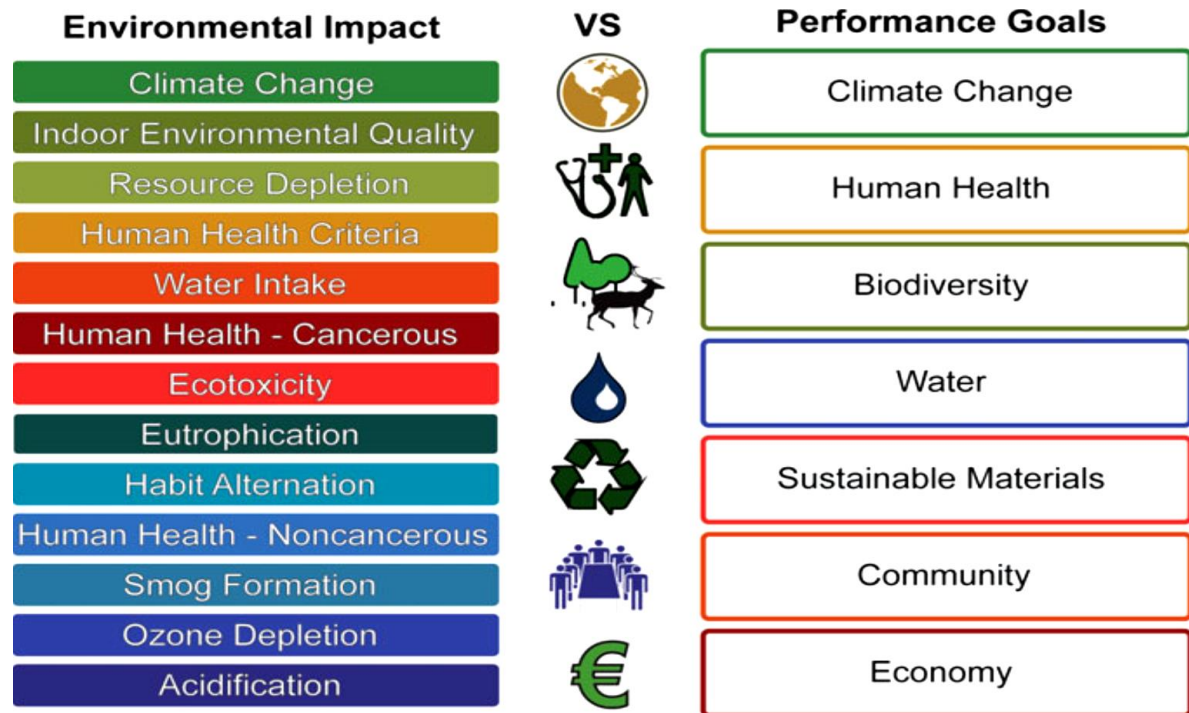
Environmental Impact

Climate Change
Indoor Environmental Quality
Resource Depletion
Human Health Criteria
Water Intake
Human Health - Cancerous
Ecotoxicity
Eutrophication
Habit Alternation
Human Health - Noncancerous
Smog Formation
Ozone Depletion
Acidification

VS

Performance Goals

Climate Change
Human Health
Biodiversity
Water
Sustainable Materials
Community
Economy